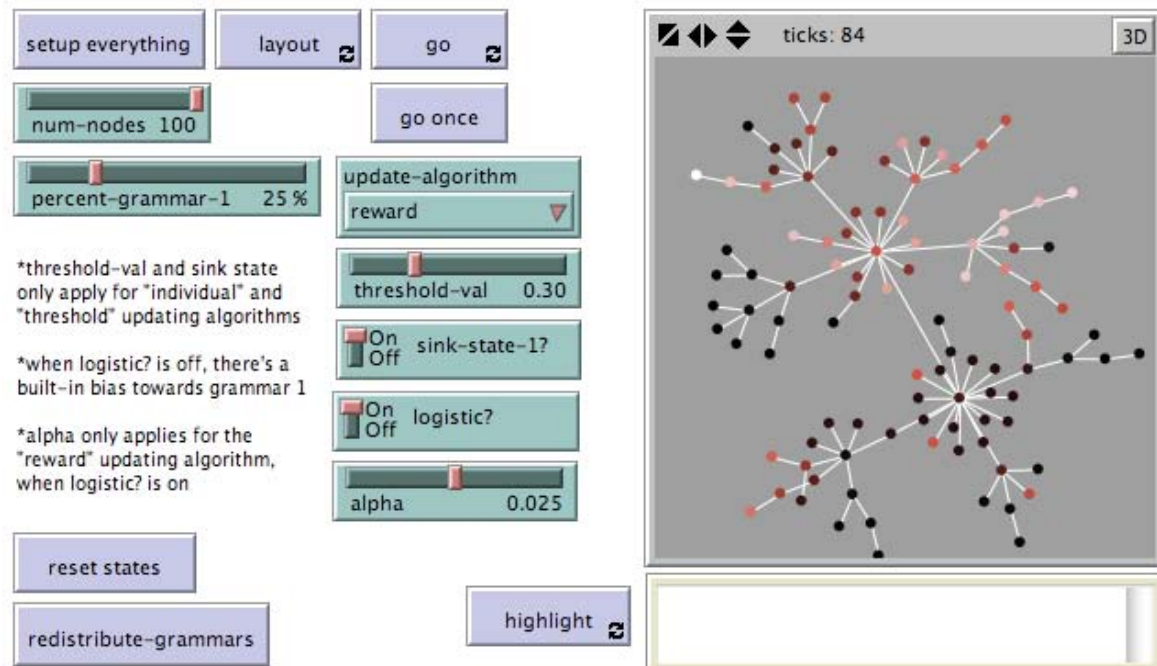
setup everything

layout

go

num-nodes 100

go once

percent-grammar-1 25 %

update-algorithm

reward

*threshold-val and sink state only apply for "individual" and "threshold" updating algorithms

threshold-val 0.30

On Off sink-state-1?

*when logistic? is off, there's a built-in bias towards grammar 1

On Off logistic?

*alpha only applies for the "reward" updating algorithm, when logistic? is on

alpha 0.025

reset states

redistribute-grammars

highlight

ticks: 84

3D